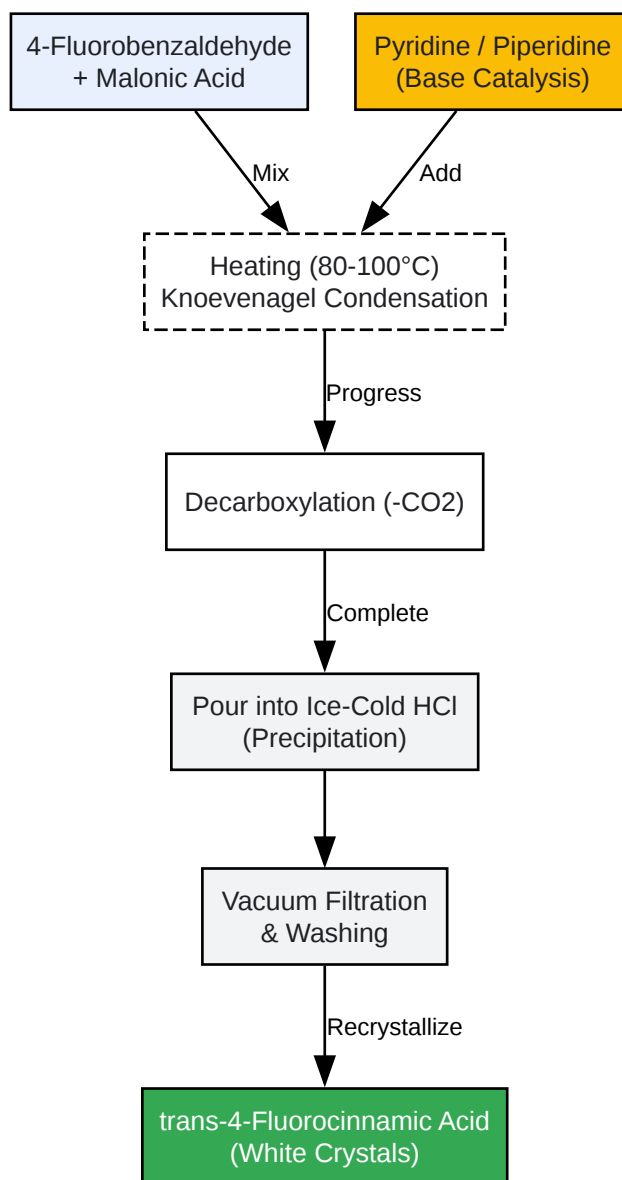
4-Fluorobenzaldehyde + Malonic Acid

Pyridine / Piperidine (Base Catalysis)

Mix

Add

Heating (80-100°C) Knoevenagel Condensation

Progress

Decarboxylation (-CO2)

Complete

Pour into Ice-Cold HCl (Precipitation)

Vacuum Filtration & Washing

Recrystallize

trans-4-Fluorocinnamic Acid (White Crystals)